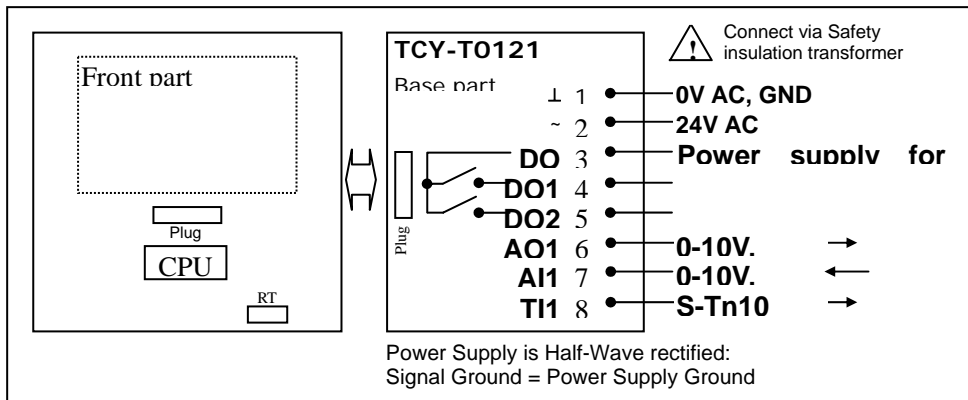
Front part

Plug

CPU

RT

TCY-TO121

Base part

Connect via Safety insulation transformer

Plug

⊥ 1 0V AC, GND

~ 2 24V AC

DO 3 Power supply for

DO1 4

DO2 5

AO1 6 0-10V. →

AI1 7 0-10V. ←

TI1 8 S-Tn10 →

Power Supply is Half-Wave rectified:
Signal Ground = Power Supply Ground